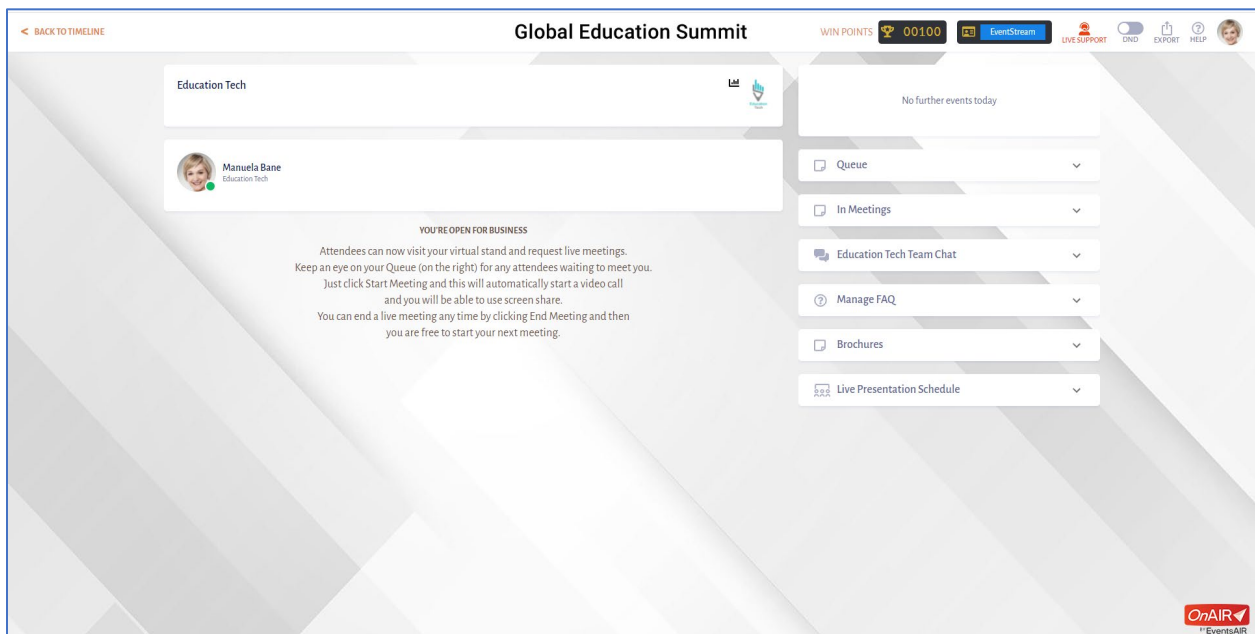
< BACK TO TIMELINE

Global Education Summit

WIN POINTS 00100 EventStream LIVE SUPPORT DND EXPORT HELP

Education Tech

Manuela Bane
Education Tech

YOU'RE OPEN FOR BUSINESS

Attendees can now visit your virtual stand and request live meetings. Keep an eye on your Queue (on the right) for any attendees waiting to meet you. Just click Start Meeting and this will automatically start a video call and you will be able to use screen share. You can end a live meeting any time by clicking End Meeting and then you are free to start your next meeting.

No further events today

Queue

In Meetings

Education Tech Team Chat

Manage FAQ

Brochures

Live Presentation Schedule

OnAIR by EventsAIR